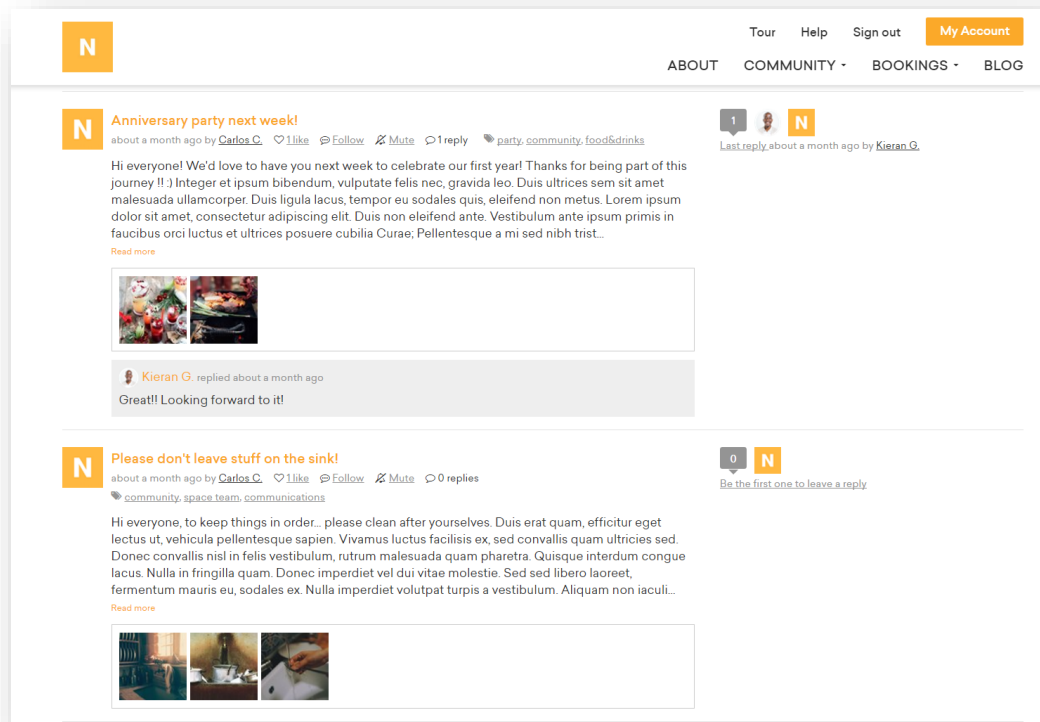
N

Tour Help Sign out My Account

ABOUT COMMUNITY BOOKINGS BLOG

N

Anniversary party next week!

about a month ago by Carlos C. 1 like Follow Mute 1 reply party, community, food&drinks

Hi everyone! We'd love to have you next week to celebrate our first year! Thanks for being part of this journey !! :) Integer et ipsum bibendum, vulputate felis nec, gravida leo. Duis ultrices sem sit amet malesuada ullamcorper. Duis ligula lacus, tempor eu sodales quis, eleifend non metus. Lorem ipsum dolor sit amet, consectetur adipiscing elit. Duis non eleifend ante. Vestibulum ante ipsum primis in faucibus orci luctus et ultrices posuere cubilia Curae; Pellentesque a mi sed nibh trist...

Read more

Kieran G. replied about a month ago

Great!! Looking forward to it!

1 N

Last reply about a month ago by Kieran G.

N

Please don't leave stuff on the sink!

about a month ago by Carlos C. 1 like Follow Mute 0 replies

community, space team, communications

Hi everyone, to keep things in order... please clean after yourselves. Duis erat quam, efficitur eget lectus ut, vehicula pellentesque sapien. Vivamus luctus facilisis ex, sed convallis quam ultricies sed. Donec convallis nisl in felis vestibulum, rutrum malesuada quam pharetra. Quisque interdum congue lacus. Nulla in fringilla quam. Donec imperdiet vel dui vitae molestie. Sed sed libero laoreet, fermentum mauris eu, sodales ex. Nulla imperdiet volutpat turpis a vestibulum. Aliquam non iaculi...

Read more

0 N

Be the first one to leave a reply